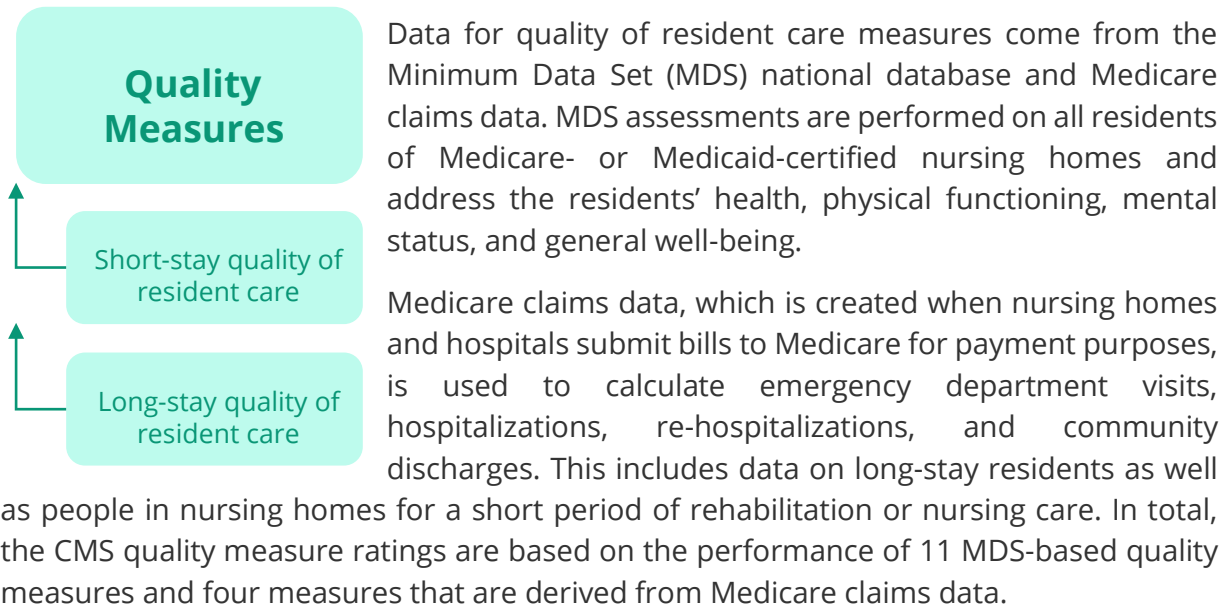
Quality Measures

Short-stay quality of resident care

Long-stay quality of resident care

Data for quality of resident care measures come from the Minimum Data Set (MDS) national database and Medicare claims data. MDS assessments are performed on all residents of Medicare- or Medicaid-certified nursing homes and address the residents' health, physical functioning, mental status, and general well-being.

Medicare claims data, which is created when nursing homes and hospitals submit bills to Medicare for payment purposes, is used to calculate emergency department visits, hospitalizations, re-hospitalizations, and community discharges. This includes data on long-stay residents as well as people in nursing homes for a short period of rehabilitation or nursing care. In total, the CMS quality measure ratings are based on the performance of 11 MDS-based quality measures and four measures that are derived from Medicare claims data.